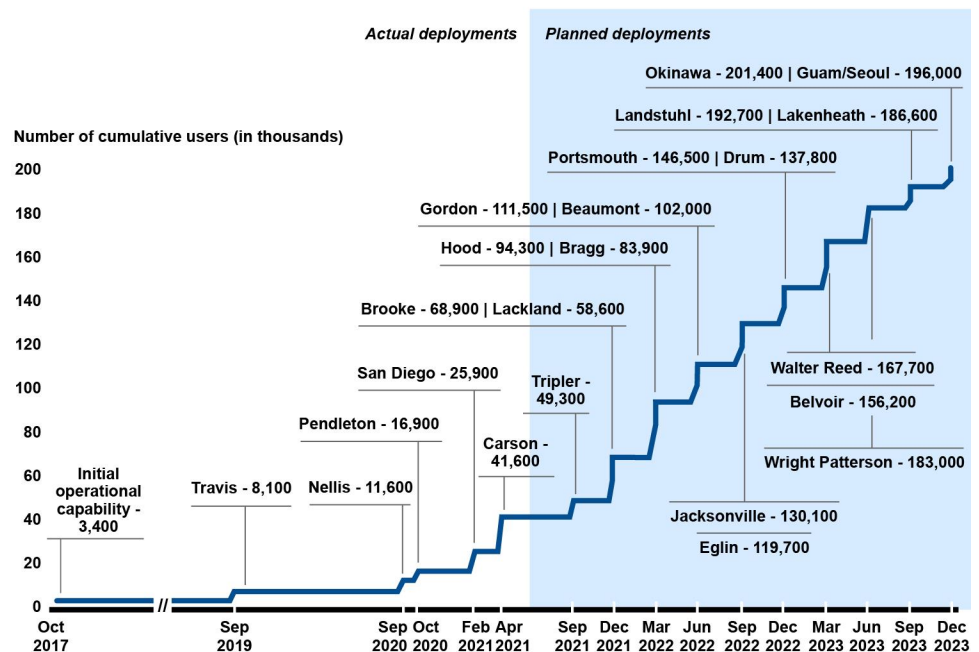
Actual deployments

Planned deployments

Number of cumulative users (in thousands)

Okinawa - 201,400 | Guam/Seoul - 196,000

Landstuhl - 192,700 | Lakenheath - 186,600

Portsmouth - 146,500 | Drum - 137,800

Gordon - 111,500 | Beaumont - 102,000

Hood - 94,300 | Bragg - 83,900

Brooke - 68,900 | Lackland - 58,600

San Diego - 25,900

Tripler - 49,300

Pendleton - 16,900

Carson - 41,600

Initial operational capability - 3,400

Travis - 8,100

Nellis - 11,600

Walter Reed - 167,700

Belvoir - 156,200

Wright Patterson - 183,000

Jacksonville - 130,100

Eglin - 119,700

200
180
160
140
120
100
80
60
40
20
0

Oct 2017
//
Sep 2019
Sep 2020
Oct 2020
Feb 2021
Apr 2021
Sep 2021
Dec 2021
Mar 2022
Jun 2022
Sep 2022
Dec 2022
Mar 2023
Jun 2023
Sep 2023
Dec 2023